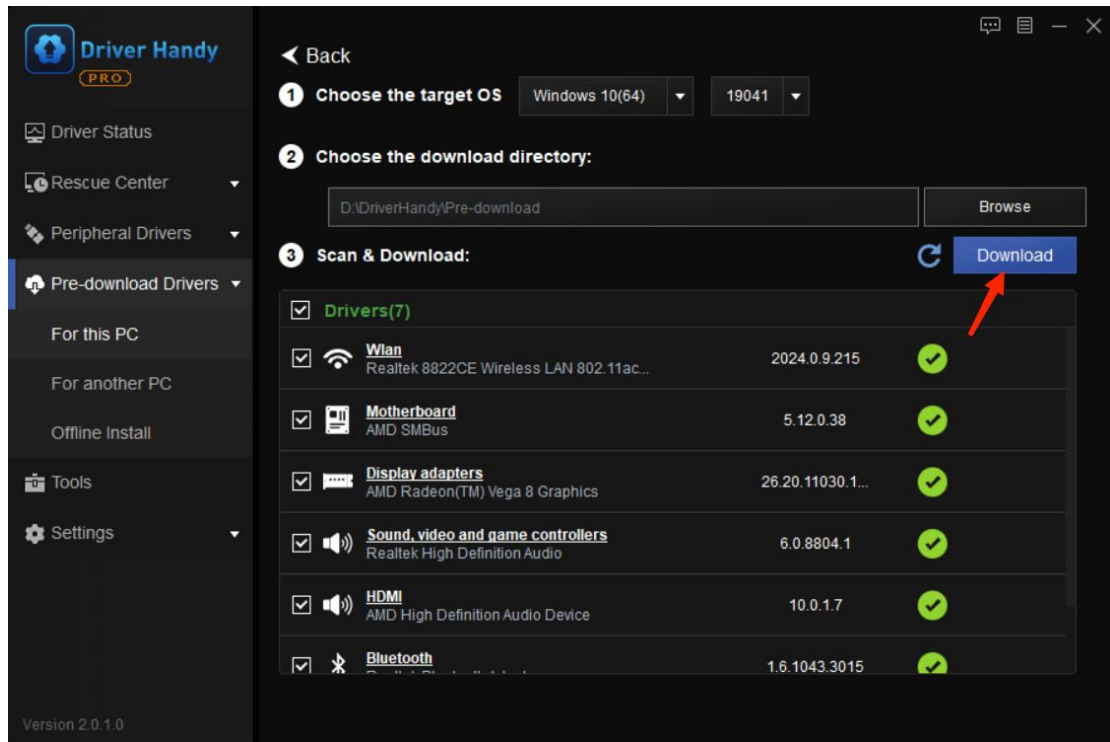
Driver Handy
PRO

Driver Status
Rescue Center
Peripheral Drivers
Pre-download Drivers
For this PC
For another PC
Offline Install
Tools
Settings

Version 2.0.1.0

< Back

1 Choose the target OS Windows 10(64) 19041

2 Choose the download directory:

D:\DriverHandy\Pre-download Browse

3 Scan & Download: Download

Drivers(7)

| | Driver | Version |
|---|---|---|
| ☑ | Wlan<br>Realtek 8822CE Wireless LAN 802.11ac... | 2024.0.9.215 |
| ☑ | Motherboard<br>AMD SMBus | 5.12.0.38 |
| ☑ | Display adapters<br>AMD Radeon(TM) Vega 8 Graphics | 26.20.11030.1... |
| ☑ | Sound, video and game controllers<br>Realtek High Definition Audio | 6.0.8804.1 |
| ☑ | HDMI<br>AMD High Definition Audio Device | 10.0.1.7 |
| ☑ | Bluetooth<br>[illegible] | 1.6.1043.3015 |